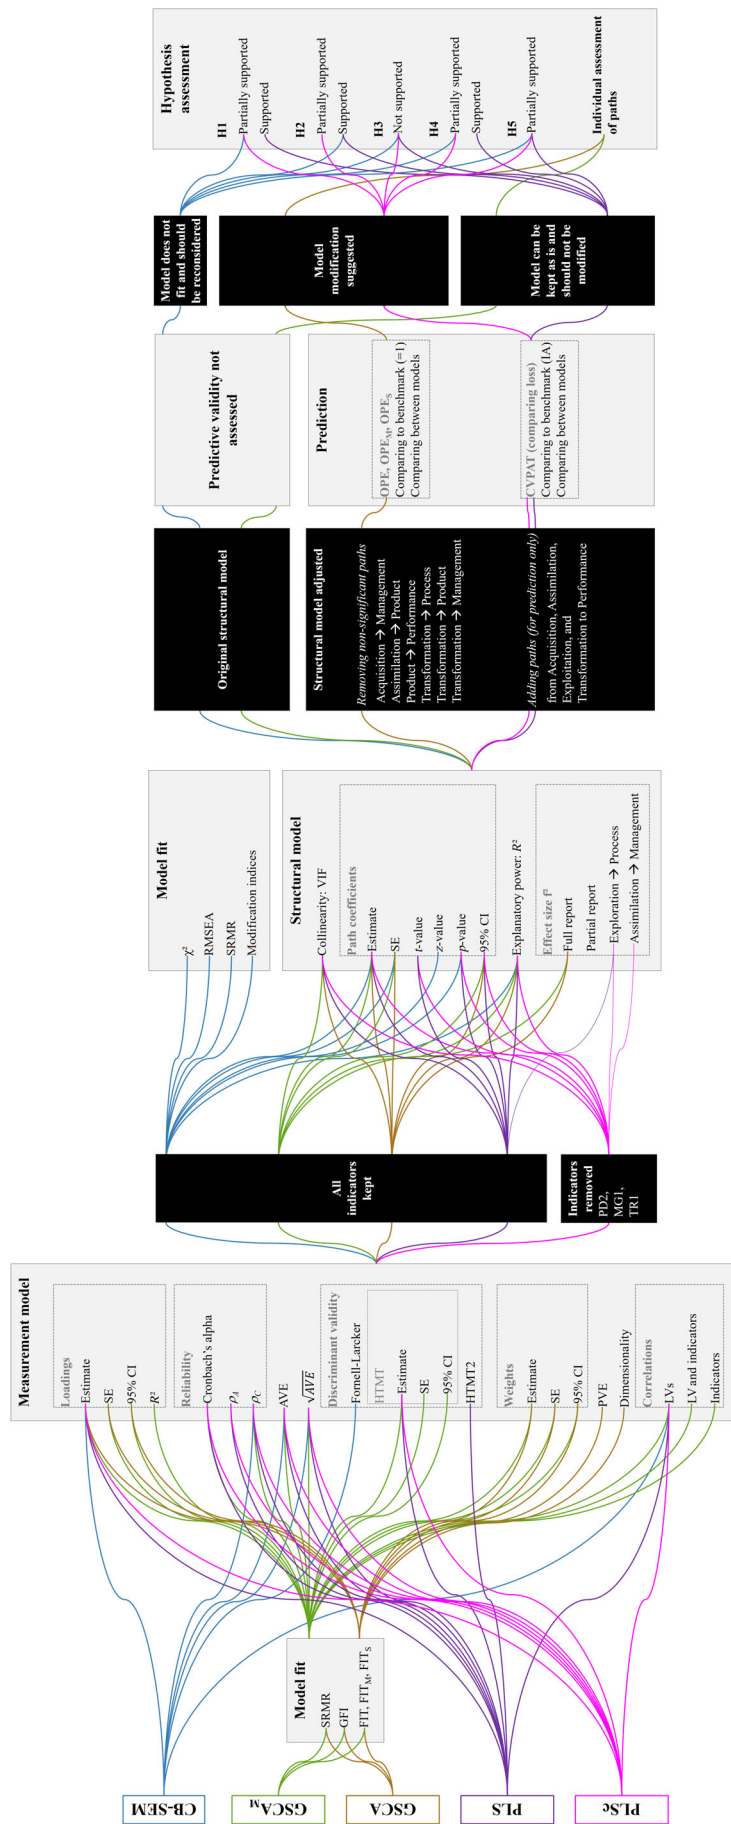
CB-SEM
GSCA$_M$
GSCA
PLS
PLSc

Model fit
SRMR
GFI
FIT, FIT$_M$, FIT$_S$

Measurement model
Loadings
Estimate
SE
95% CI
$R^2$
Reliability
Cronbach's alpha
$\rho_A$
$\rho_C$
AVE
$\sqrt{AVE}$
Discriminant validity
Fornell-Larcker
HTMT
Estimate
SE
95% CI
HTMT2
Weights
Estimate
SE
95% CI
PVE
Dimensionality
Correlations
LVs
LV and indicators
Indicators

All indicators kept

Indicators removed PD2, MG1, TR1

Model fit
$\chi^2$
RMSEA
SRMR
Modification indices

Structural model
Collinearity: VIF
Path coefficients
Estimate
SE
$t$-value
$z$-value
$p$-value
95% CI
Explanatory power: $R^2$
Effect size f²
Full report
Partial report
Exploration → Process
Assimilation → Management

Original structural model

Structural model adjusted
Removing non-significant paths
Acquisition → Management
Assimilation → Product
Product → Performance
Transformation → Process
Transformation → Product
Transformation → Management
Adding paths (for prediction only)
from Acquisition, Assimilation, Exploitation, and Transformation to Performance

Predictive validity not assessed

Prediction
OPE, OPE$_M$, OPE$_S$
Comparing to benchmark (=1)
Comparing between models
CVPAT (comparing loss)
Comparing to benchmark (IA)
Comparing between models

Model does not fit and should be reconsidered

Model modification suggested

Model can be kept as is and should not be modified

Hypothesis assessment
H1
Partially supported
Supported
H2
Partially supported
Supported
H3
Not supported
H4
Partially supported
Supported
H5
Partially supported
Individual assessment of paths